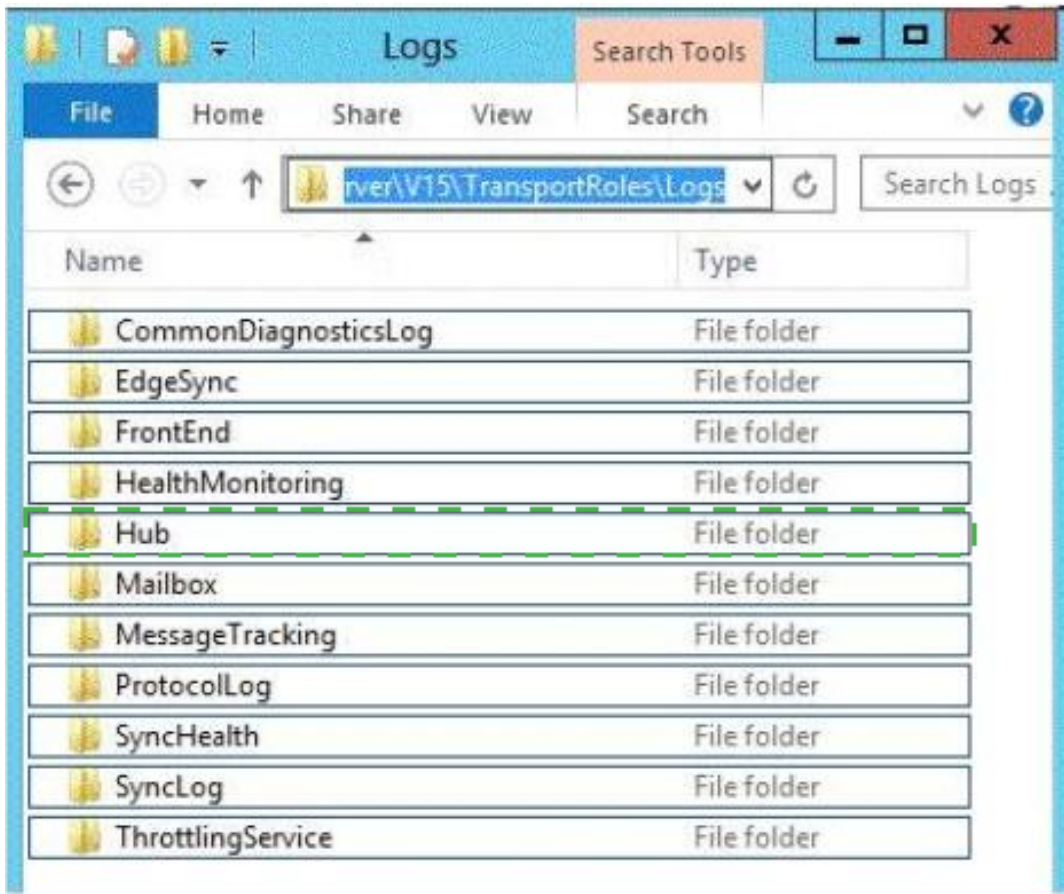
Logs

Search Tools

File Home Share View Search

rver\V15\TransportRoles\Logs

Search Logs

| Name | Type |
|---|---|
| CommonDiagnosticsLog | File folder |
| EdgeSync | File folder |
| FrontEnd | File folder |
| HealthMonitoring | File folder |
| Hub | File folder |
| Mailbox | File folder |
| MessageTracking | File folder |
| ProtocolLog | File folder |
| SyncHealth | File folder |
| SyncLog | File folder |
| ThrottlingService | File folder |